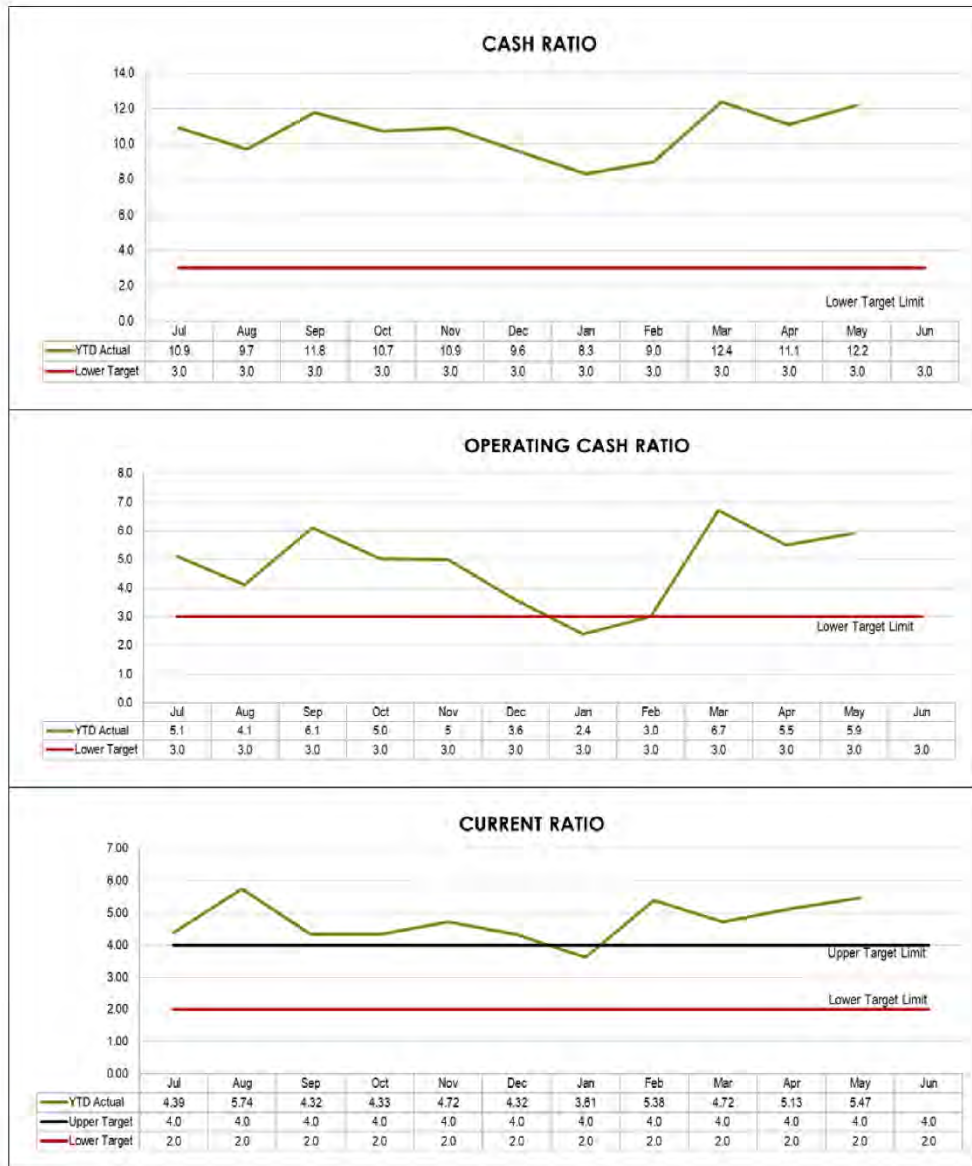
CASH RATIO

14.0
12.0
10.0
8.0
6.0
4.0
2.0
0.0

Lower Target Limit

| | Jul | Aug | Sep | Oct | Nov | Dec | Jan | Feb | Mar | Apr | May | Jun |
|---|---|---|---|---|---|---|---|---|---|---|---|---|
| YTD Actual | 10.9 | 9.7 | 11.8 | 10.7 | 10.9 | 9.6 | 8.3 | 9.0 | 12.4 | 11.1 | 12.2 | |
| Lower Target | 3.0 | 3.0 | 3.0 | 3.0 | 3.0 | 3.0 | 3.0 | 3.0 | 3.0 | 3.0 | 3.0 | 3.0 |

OPERATING CASH RATIO

8.0
7.0
6.0
5.0
4.0
3.0
2.0
1.0
0.0

Lower Target Limit

| | Jul | Aug | Sep | Oct | Nov | Dec | Jan | Feb | Mar | Apr | May | Jun |
|---|---|---|---|---|---|---|---|---|---|---|---|---|
| YTD Actual | 5.1 | 4.1 | 6.1 | 5.0 | 5 | 3.6 | 2.4 | 3.0 | 6.7 | 5.5 | 5.9 | |
| Lower Target | 3.0 | 3.0 | 3.0 | 3.0 | 3.0 | 3.0 | 3.0 | 3.0 | 3.0 | 3.0 | 3.0 | 3.0 |

CURRENT RATIO

7.00
6.00
5.00
4.00
3.00
2.00
1.00
0.00

Upper Target Limit
Lower Target Limit

| | Jul | Aug | Sep | Oct | Nov | Dec | Jan | Feb | Mar | Apr | May | Jun |
|---|---|---|---|---|---|---|---|---|---|---|---|---|
| YTD Actual | 4.39 | 5.74 | 4.32 | 4.33 | 4.72 | 4.32 | 3.61 | 5.38 | 4.72 | 5.13 | 5.47 | |
| Upper Target | 4.0 | 4.0 | 4.0 | 4.0 | 4.0 | 4.0 | 4.0 | 4.0 | 4.0 | 4.0 | 4.0 | 4.0 |
| Lower Target | 2.0 | 2.0 | 2.0 | 2.0 | 2.0 | 2.0 | 2.0 | 2.0 | 2.0 | 2.0 | 2.0 | 2.0 |